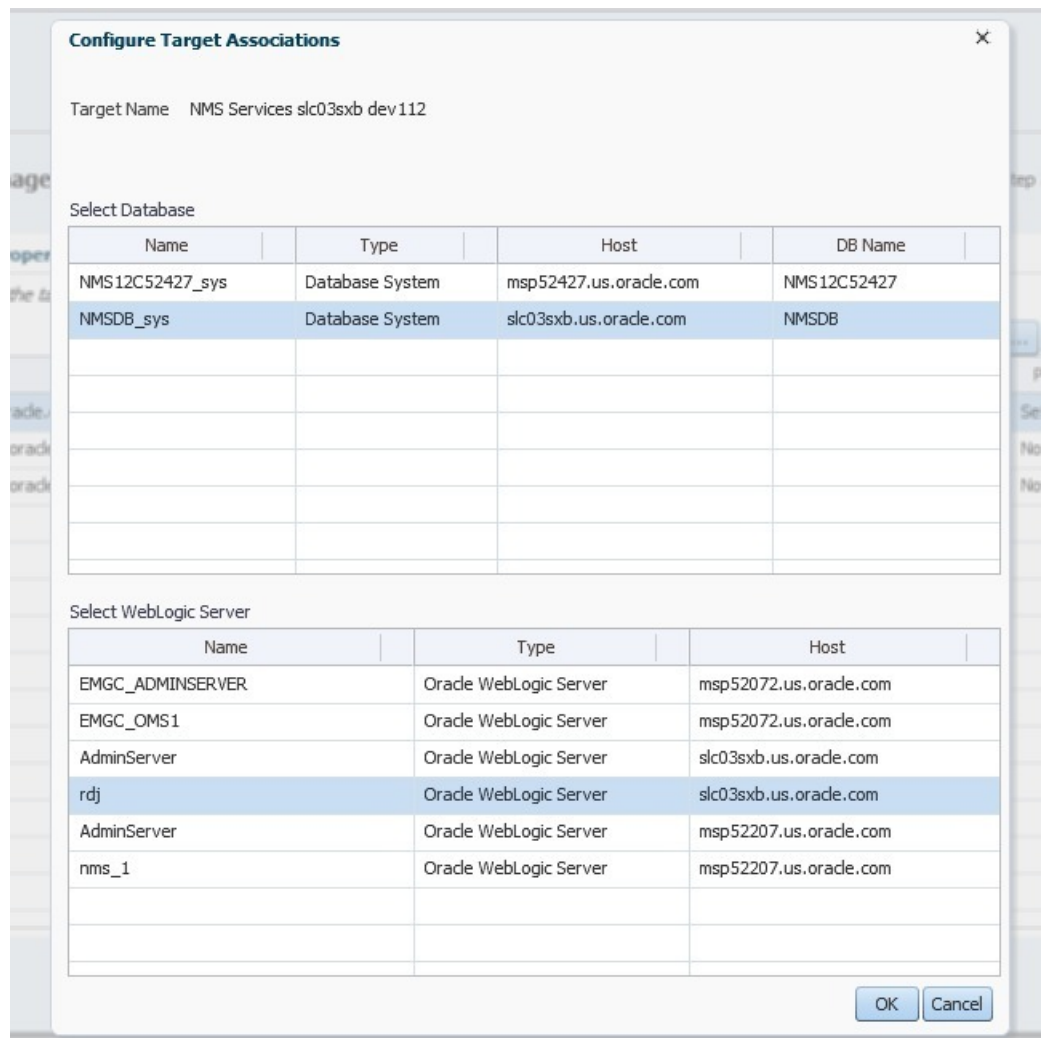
Configure Target Associations

×

Target Name NMS Services slc03sxb dev112

Select Database

| Name | Type | Host | DB Name |
|---|---|---|---|
| NMS12C52427_sys | Database System | msp52427.us.oracle.com | NMS12C52427 |
| NMSDB_sys | Database System | slc03sxb.us.oracle.com | NMSDB |

Select WebLogic Server

| Name | Type | Host |
|---|---|---|
| EMGC_ADMINSERVER | Oracle WebLogic Server | msp52072.us.oracle.com |
| EMGC_OMS1 | Oracle WebLogic Server | msp52072.us.oracle.com |
| AdminServer | Oracle WebLogic Server | slc03sxb.us.oracle.com |
| rdj | Oracle WebLogic Server | slc03sxb.us.oracle.com |
| AdminServer | Oracle WebLogic Server | msp52207.us.oracle.com |
| nms_1 | Oracle WebLogic Server | msp52207.us.oracle.com |

OK Cancel